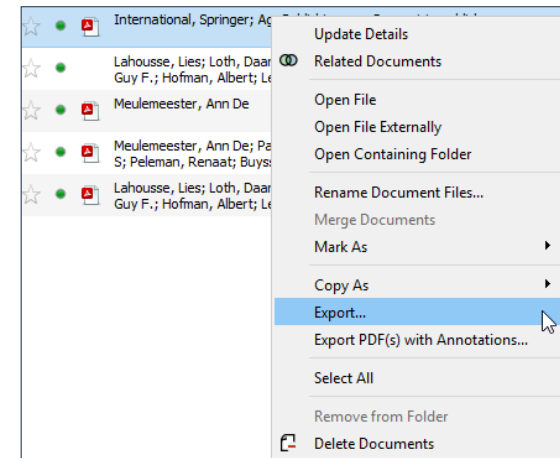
International, Springer; Ag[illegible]

Lahousse, Lies; Loth, Daan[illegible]
Guy F.; Hofman, Albert; Le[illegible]

Meulemeester, Ann De

Meulemeester, Ann De; Pa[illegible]
S; Peleman, Renaat; Buys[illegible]

Lahousse, Lies; Loth, Daan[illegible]
Guy F.; Hofman, Albert; Le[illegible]

Update Details
Related Documents

Open File
Open File Externally
Open Containing Folder

Rename Document Files...
Merge Documents
Mark As

Copy As
Export...
Export PDF(s) with Annotations...

Select All

Remove from Folder
Delete Documents